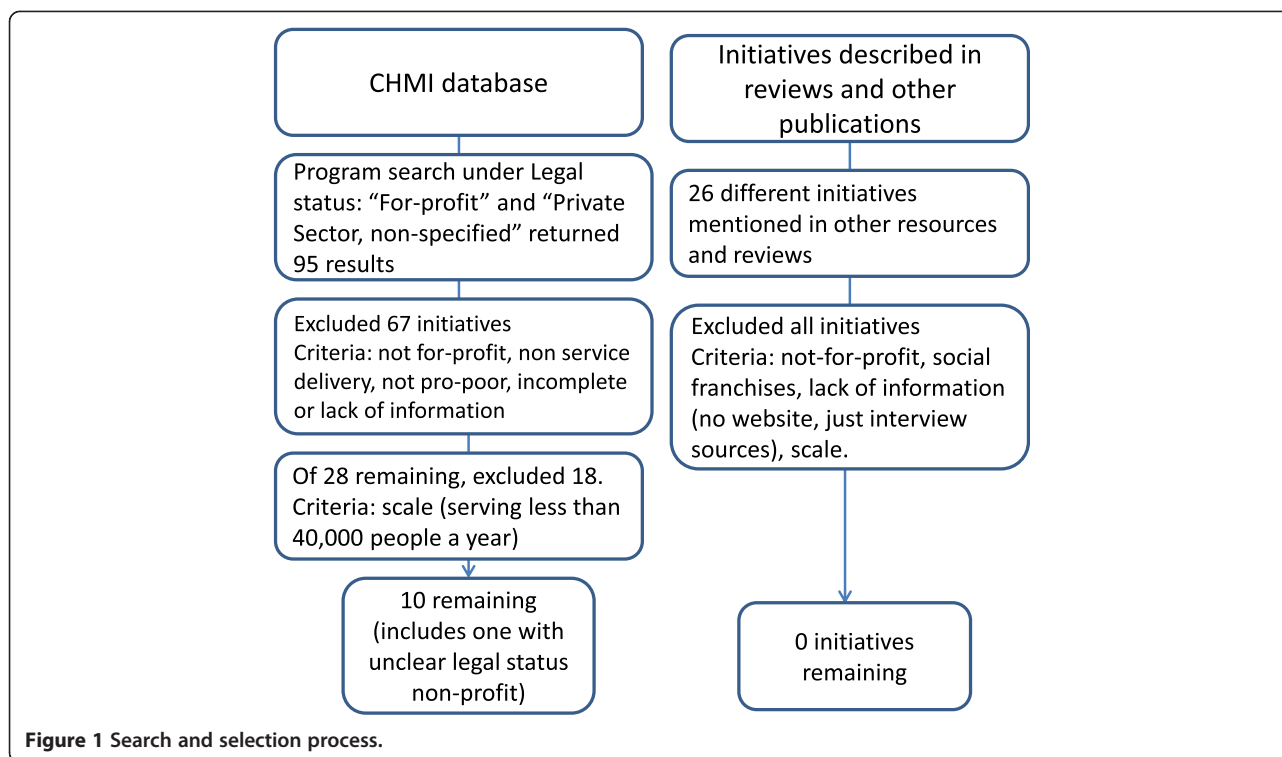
CHMI database

Program search under Legal status: “For-profit” and “Private Sector, non-specified” returned 95 results

Excluded 67 initiatives
Criteria: not for-profit, non service delivery, not pro-poor, incomplete or lack of information

Of 28 remaining, excluded 18.
Criteria: scale (serving less than 40,000 people a year)

10 remaining (includes one with unclear legal status non-profit)

Initiatives described in reviews and other publications

26 different initiatives mentioned in other resources and reviews

Excluded all initiatives
Criteria: not-for-profit, social franchises, lack of information (no website, just interview sources), scale.

0 initiatives remaining

Figure 1 Search and selection process.